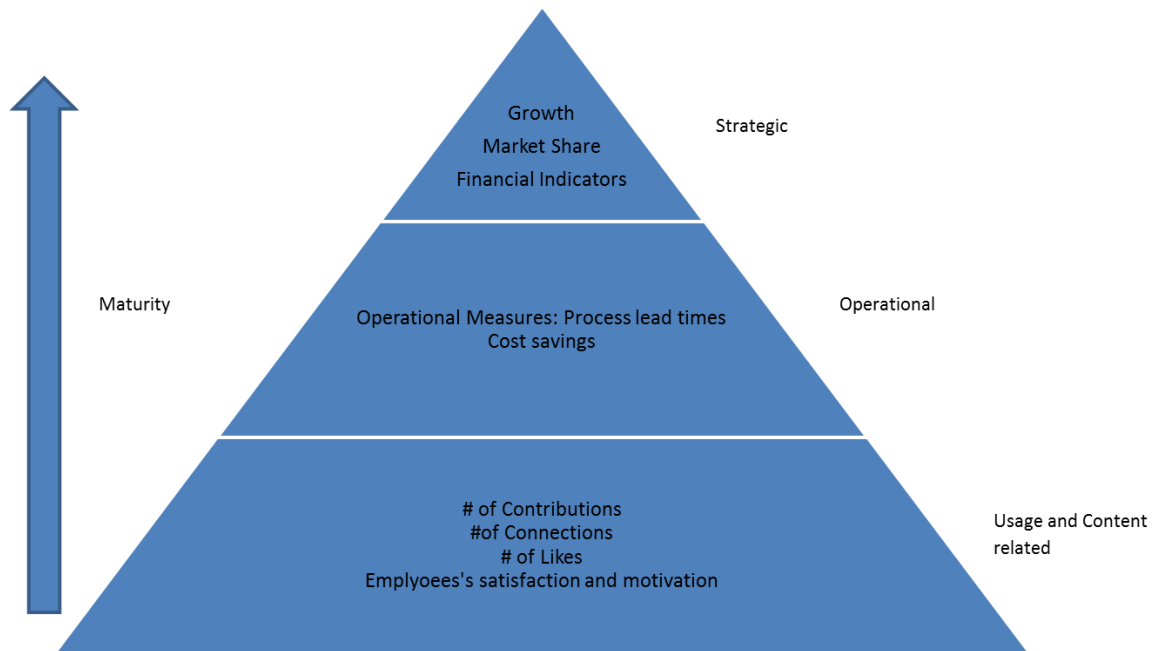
Growth
Market Share
Financial Indicators

Strategic

Maturity

Operational Measures: Process lead times
Cost savings

Operational

# of Contributions
#of Connections
# of Likes
Emplyoees's satisfaction and motivation

Usage and Content related